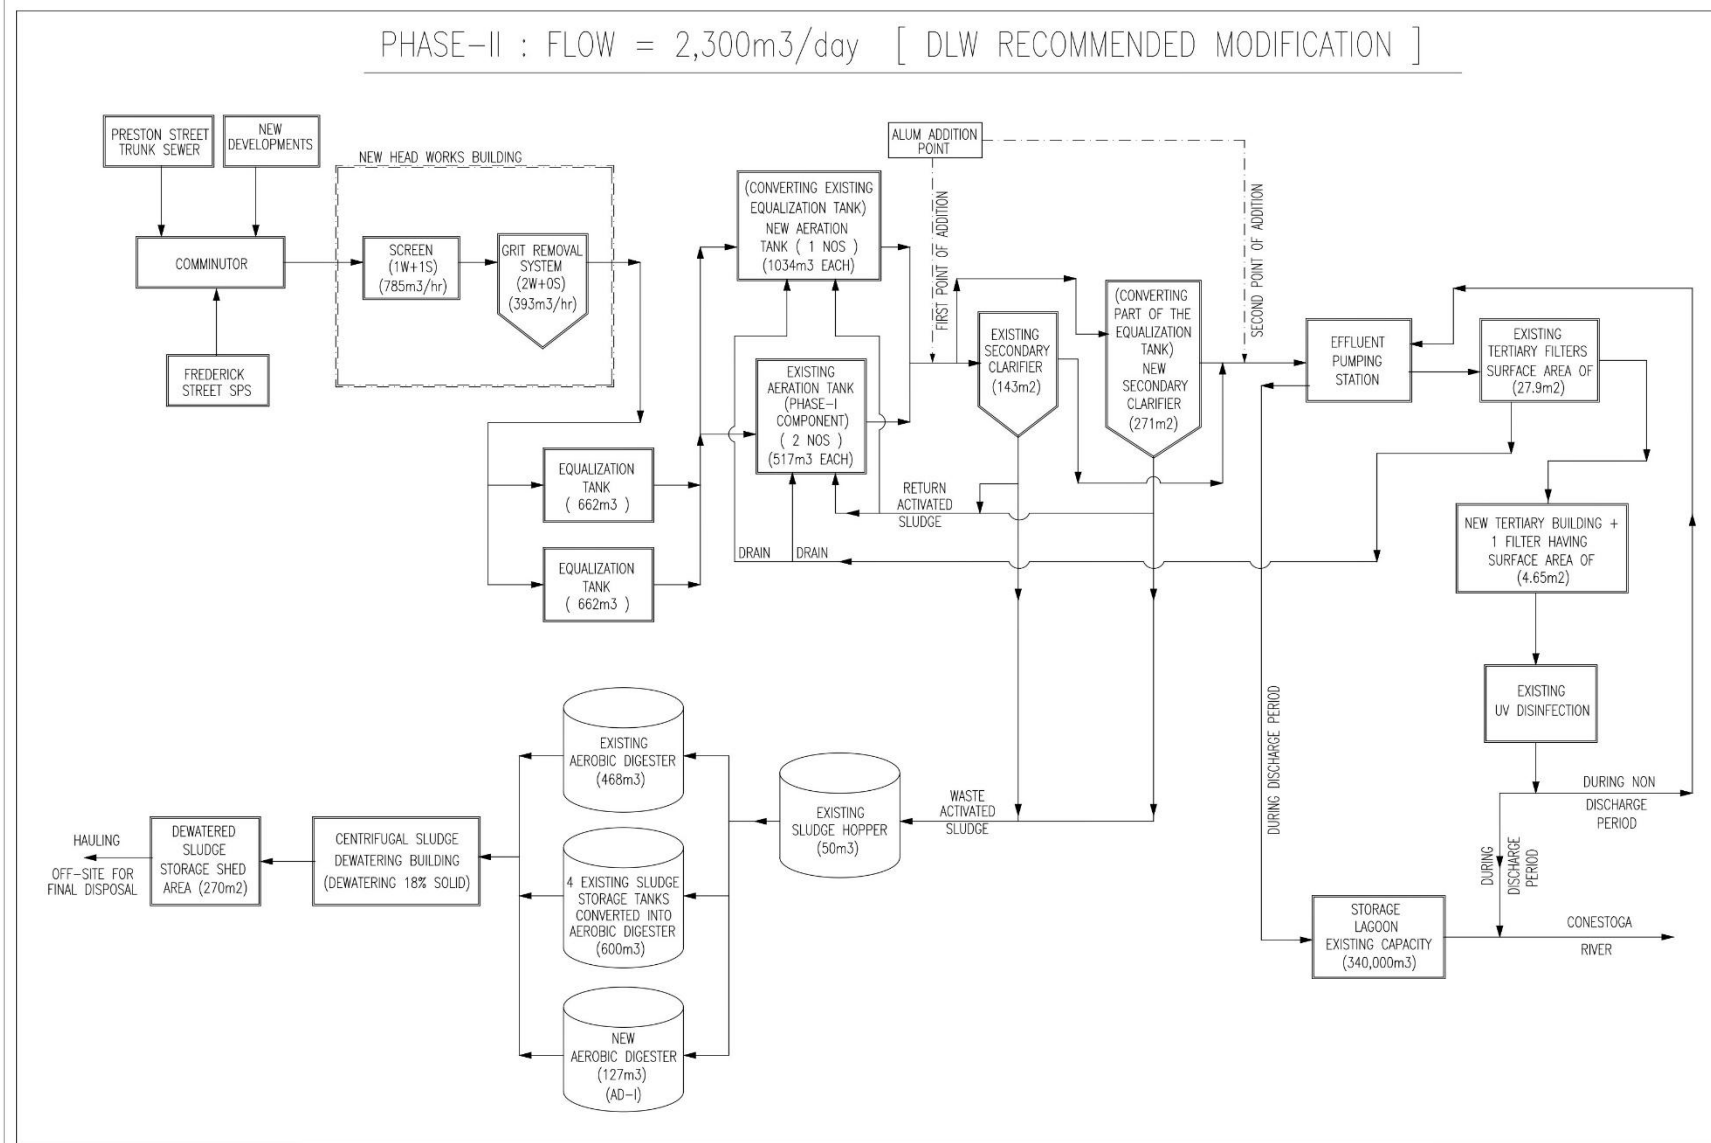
PHASE-II : FLOW = 2,300m3/day [ DLW RECOMMENDED MODIFICATION ]

PRESTON STREET TRUNK SEWER

NEW DEVELOPMENTS

NEW HEAD WORKS BUILDING

COMMINUTOR

SCREEN (1W+1S) (785m3/hr)

GRIT REMOVAL SYSTEM (2W+0S) (393m3/hr)

FREDERICK STREET SPS

ALUM ADDITION POINT

FIRST POINT OF ADDITION

SECOND POINT OF ADDITION

(CONVERTING EXISTING EQUALIZATION TANK) NEW AERATION TANK ( 1 NOS ) (1034m3 EACH)

EXISTING AERATION TANK (PHASE-I COMPONENT) ( 2 NOS ) (517m3 EACH)

EXISTING SECONDARY CLARIFIER (143m2)

(CONVERTING PART OF THE EQUALIZATION TANK) NEW SECONDARY CLARIFIER (271m2)

EFFLUENT PUMPING STATION

EXISTING TERTIARY FILTERS SURFACE AREA OF (27.9m2)

EQUALIZATION TANK ( 662m3 )

EQUALIZATION TANK ( 662m3 )

RETURN ACTIVATED SLUDGE

DRAIN

DRAIN

NEW TERTIARY BUILDING + 1 FILTER HAVING SURFACE AREA OF (4.65m2)

EXISTING UV DISINFECTION

DURING DISCHARGE PERIOD

DURING NON DISCHARGE PERIOD

DURING DISCHARGE PERIOD

EXISTING AEROBIC DIGESTER (468m3)

EXISTING SLUDGE HOPPER (50m3)

WASTE ACTIVATED SLUDGE

HAULING

OFF-SITE FOR FINAL DISPOSAL

DEWATERED SLUDGE STORAGE SHED AREA (270m2)

CENTRIFUGAL SLUDGE DEWATERING BUILDING (DEWATERING 18% SOLID)

4 EXISTING SLUDGE STORAGE TANKS CONVERTED INTO AEROBIC DIGESTER (600m3)

NEW AEROBIC DIGESTER (127m3) (AD-I)

STORAGE LAGOON EXISTING CAPACITY (340,000m3)

CONESTOGA RIVER